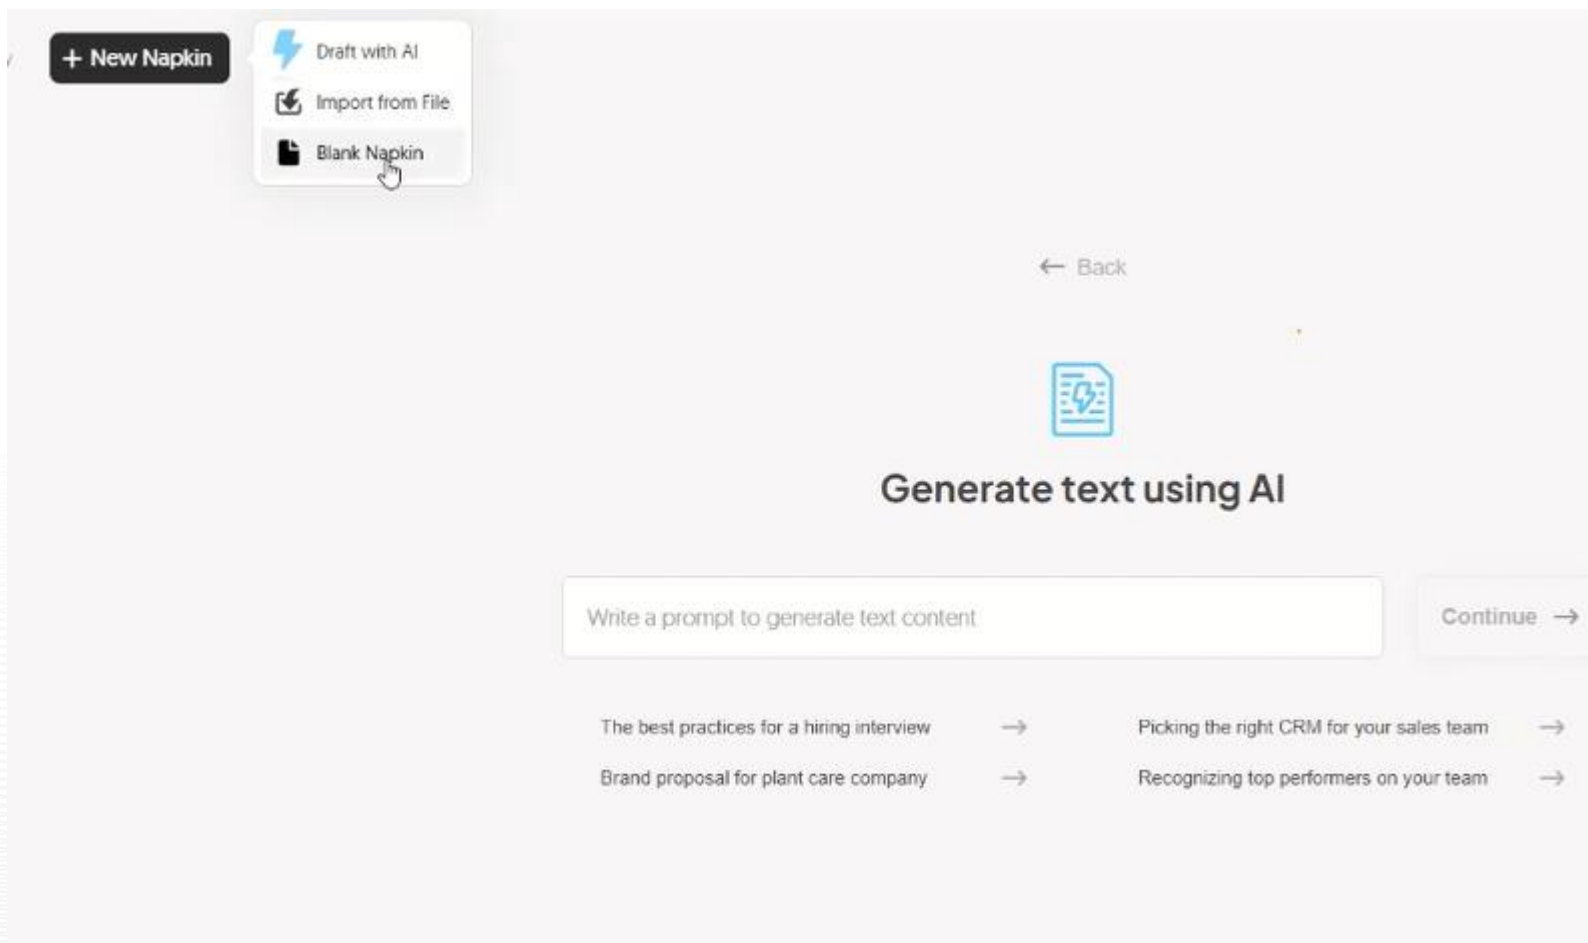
+ New Napkin

Draft with AI
Import from File
Blank Napkin

← Back

Generate text using AI

Write a prompt to generate text content

Continue →

The best practices for a hiring interview →
Brand proposal for plant care company →

Picking the right CRM for your sales team →
Recognizing top performers on your team →